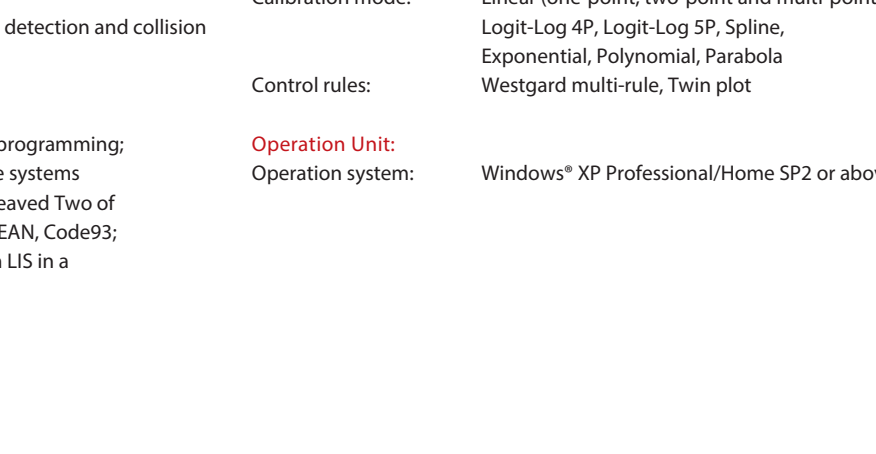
detection and collision

programming;
e systems
eaved Two of
EAN, Code93;
LIS in a

Calibration mode: Linear (one-point, two-point and multi-point
Logit-Log 4P, Logit-Log 5P, Spline,
Exponential, Polynomial, Parabola
Control rules: Westgard multi-rule, Twin plot

Operation Unit:
Operation system: Windows® XP Professional/Home SP2 or abov